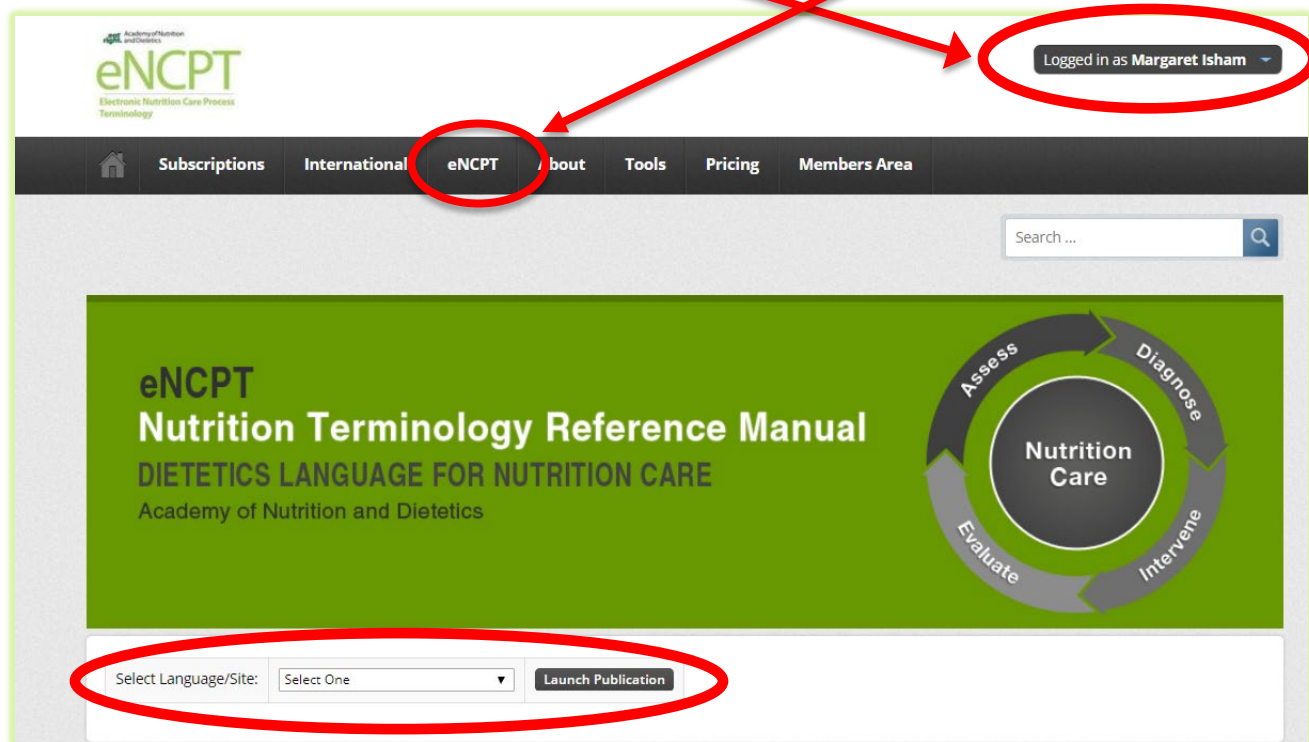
Academy of Nutrition and Dietetics
eNCPT
Electronic Nutrition Care Process Terminology

Logged in as Margaret Isham

Subscriptions International eNCPT About Tools Pricing Members Area

Search ...

eNCPT
Nutrition Terminology Reference Manual
DIETETICS LANGUAGE FOR NUTRITION CARE
Academy of Nutrition and Dietetics

Assess
Diagnose
Nutrition Care
Intervene
Evaluate

Select Language/Site: Select One Launch Publication